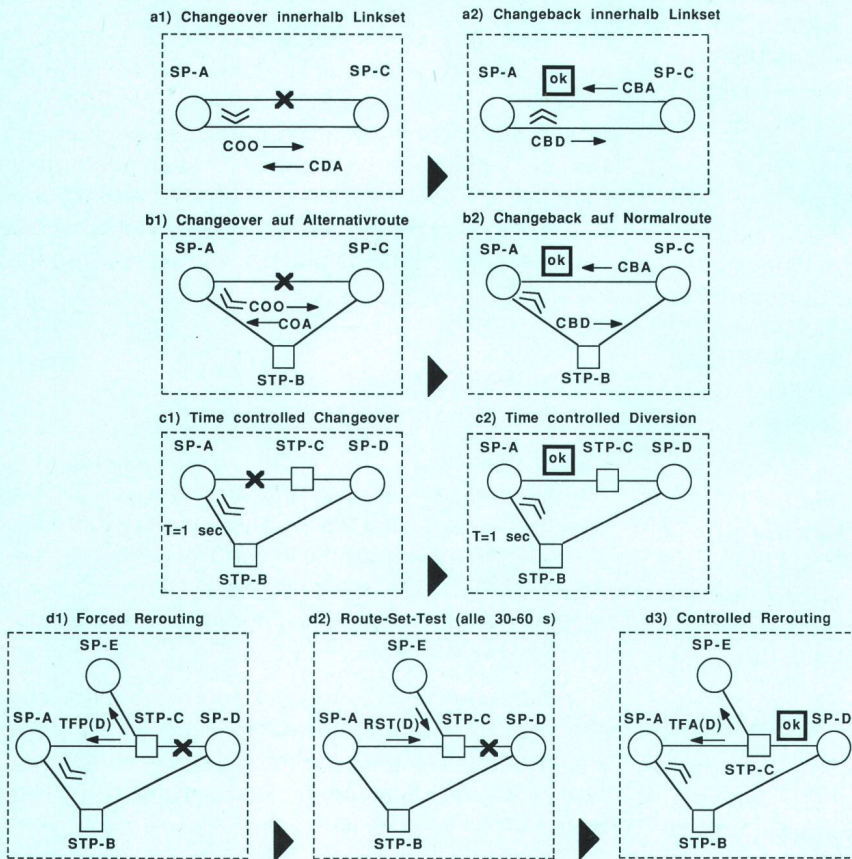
a1) Changeover innerhalb Linkset

SP-A SP-C

COO →
← CDA

a2) Changeback innerhalb Linkset

SP-A ok ← CBA SP-C

CBD →

b1) Changeover auf Alternativroute

SP-A SP-C

COO →
← COA

STP-B

b2) Changeback auf Normalroute

SP-A ok ← CBA SP-C

CBD →

STP-B

c1) Time controlled Changeover

SP-A STP-C SP-D

T=1 sec

STP-B

c2) Time controlled Diversion

SP-A ok STP-C SP-D

T=1 sec

STP-B

d1) Forced Rerouting

SP-E

SP-A ← TFP(D) STP-C SP-D

STP-B

d2) Route-Set-Test (alle 30-60 s)

SP-E

SP-A RST(D) → STP-C SP-D

STP-B

d3) Controlled Rerouting

SP-E

SP-A ← TFA(D) ok SP-D

STP-C

STP-B